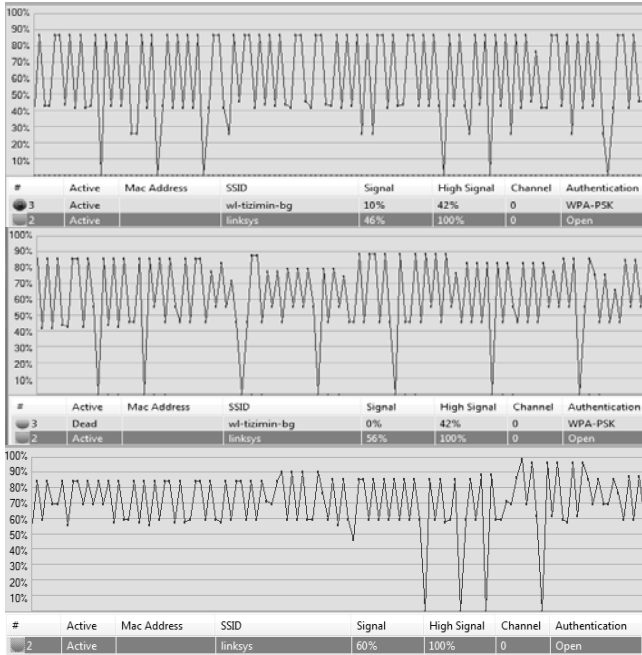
100%
90%
80%
70%
60%
50%
40%
30%
20%
10%

| # | Active | Mac Address | SSID | Signal | High Signal | Channel | Authentication |
|---|---|---|---|---|---|---|---|
| 3 | Active | | wl-tizimin-bg | 10% | 42% | 0 | WPA-PSK |
| 2 | Active | | linksys | 46% | 100% | 0 | Open |

100%
90%
80%
70%
60%
50%
40%
30%
20%
10%

| # | Active | Mac Address | SSID | Signal | High Signal | Channel | Authentication |
|---|---|---|---|---|---|---|---|
| 3 | Dead | | wl-tizimin-bg | 0% | 42% | 0 | WPA-PSK |
| 2 | Active | | linksys | 56% | 100% | 0 | Open |

100%
90%
80%
70%
60%
50%
40%
30%
20%
10%

| # | Active | Mac Address | SSID | Signal | High Signal | Channel | Authentication |
|---|---|---|---|---|---|---|---|
| 2 | Active | | linksys | 60% | 100% | 0 | Open |